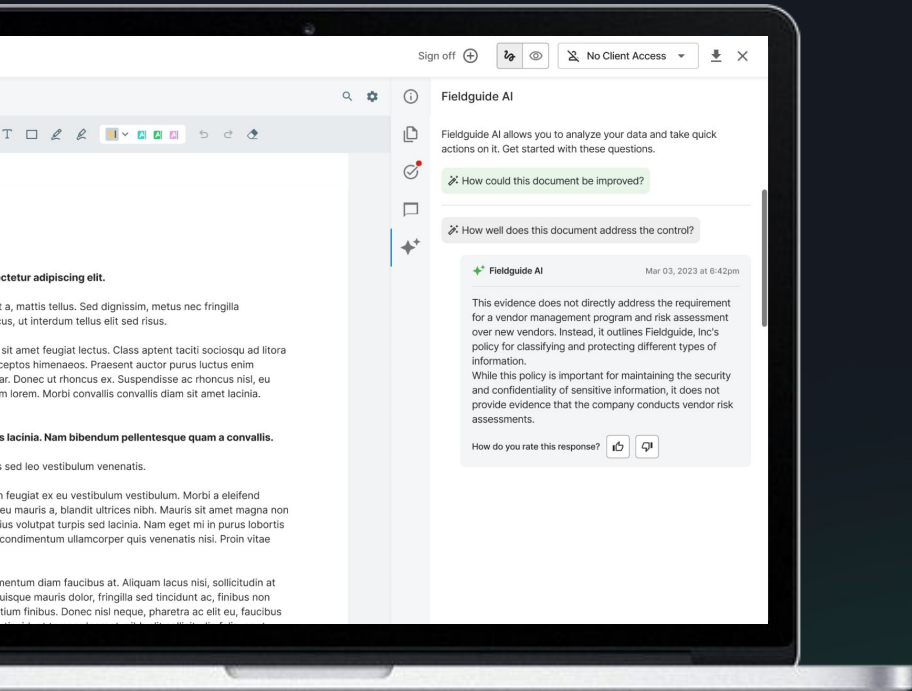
Sign off
No Client Access

Fieldguide AI

Fieldguide AI allows you to analyze your data and take quick actions on it. Get started with these questions.

How could this document be improved?

How well does this document address the control?

Fieldguide AI
Mar 03, 2023 at 6:42pm

This evidence does not directly address the requirement for a vendor management program and risk assessment over new vendors. Instead, it outlines Fieldguide, Inc's policy for classifying and protecting different types of information.
While this policy is important for maintaining the security and confidentiality of sensitive information, it does not provide evidence that the company conducts vendor risk assessments.

How do you rate this response?

T

ctetur adipiscing elit.

t a, mattis tellus. Sed dignissim, metus nec fringilla cus, ut interdum tellus elit sed risus.

sit amet feugiat lectus. Class aptent taciti sociosqu ad litora ceptos himenaeos. Praesent auctor purus luctus enim ar. Donec ut rhoncus ex. Suspendisse ac rhoncus nisl, eu m lorem. Morbi convallis convallis diam sit amet lacinia.

s lacinia. Nam bibendum pellentesque quam a convallis.

s sed leo vestibulum venenatis.

n feugiat ex eu vestibulum vestibulum. Morbi a eleifend eu mauris a, blandit ultrices nibh. Mauris sit amet magna non ius volutpat turpis sed lacinia. Nam eget mi in purus lobortis condimentum ullamcorper quis venenatis nisi. Proin vitae

mentum diam faucibus at. Aliquam lacus nisi, sollicitudin at uisque mauris dolor, fringilla sed tincidunt ac, finibus non tium finibus. Donec nisl neque, pharetra ac elit eu, faucibus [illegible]